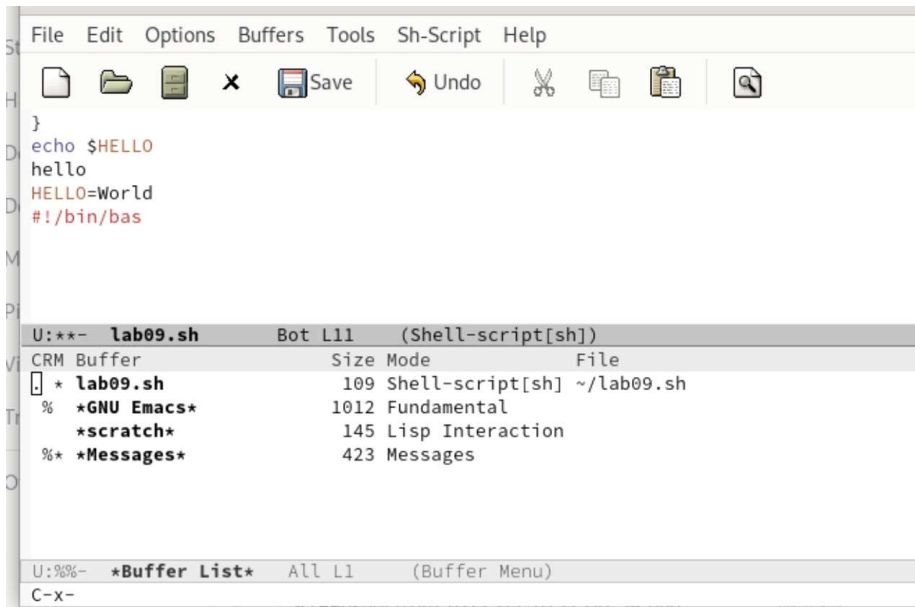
File Edit Options Buffers Tools Sh-Script Help

Save Undo

}
echo $HELLO
hello
HELLO=World
#!/bin/bas

U:**- lab09.sh Bot L11 (Shell-script[sh])

| CRM | Buffer | Size | Mode | File |
|---|---|---|---|---|
| . * | lab09.sh | 109 | Shell-script[sh] | ~/lab09.sh |
| % | *GNU Emacs* | 1012 | Fundamental | |
| | *scratch* | 145 | Lisp Interaction | |
| %* | *Messages* | 423 | Messages | |

U:%%- *Buffer List* All L1 (Buffer Menu)
C-x-